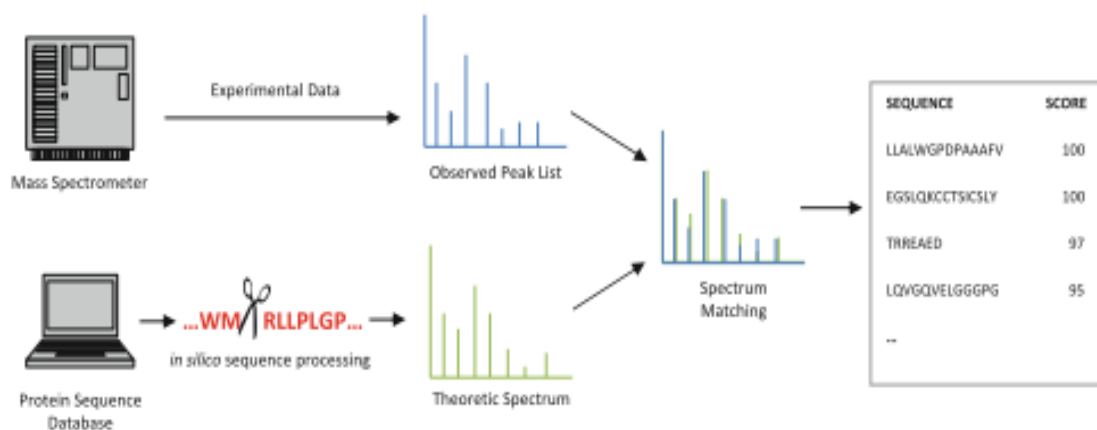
Mass Spectrometer

Experimental Data

Observed Peak List

Spectrum Matching

| SEQUENCE | SCORE |
|---|---|
| LLALWGPDPAAAFV | 100 |
| EGSLQKCCTSICSLY | 100 |
| TRREAED | 97 |
| LQVGQVELGGGPG | 95 |
| ... | |

Protein Sequence Database

...WM RLLPLGP...

in silico sequence processing

Theoretic Spectrum